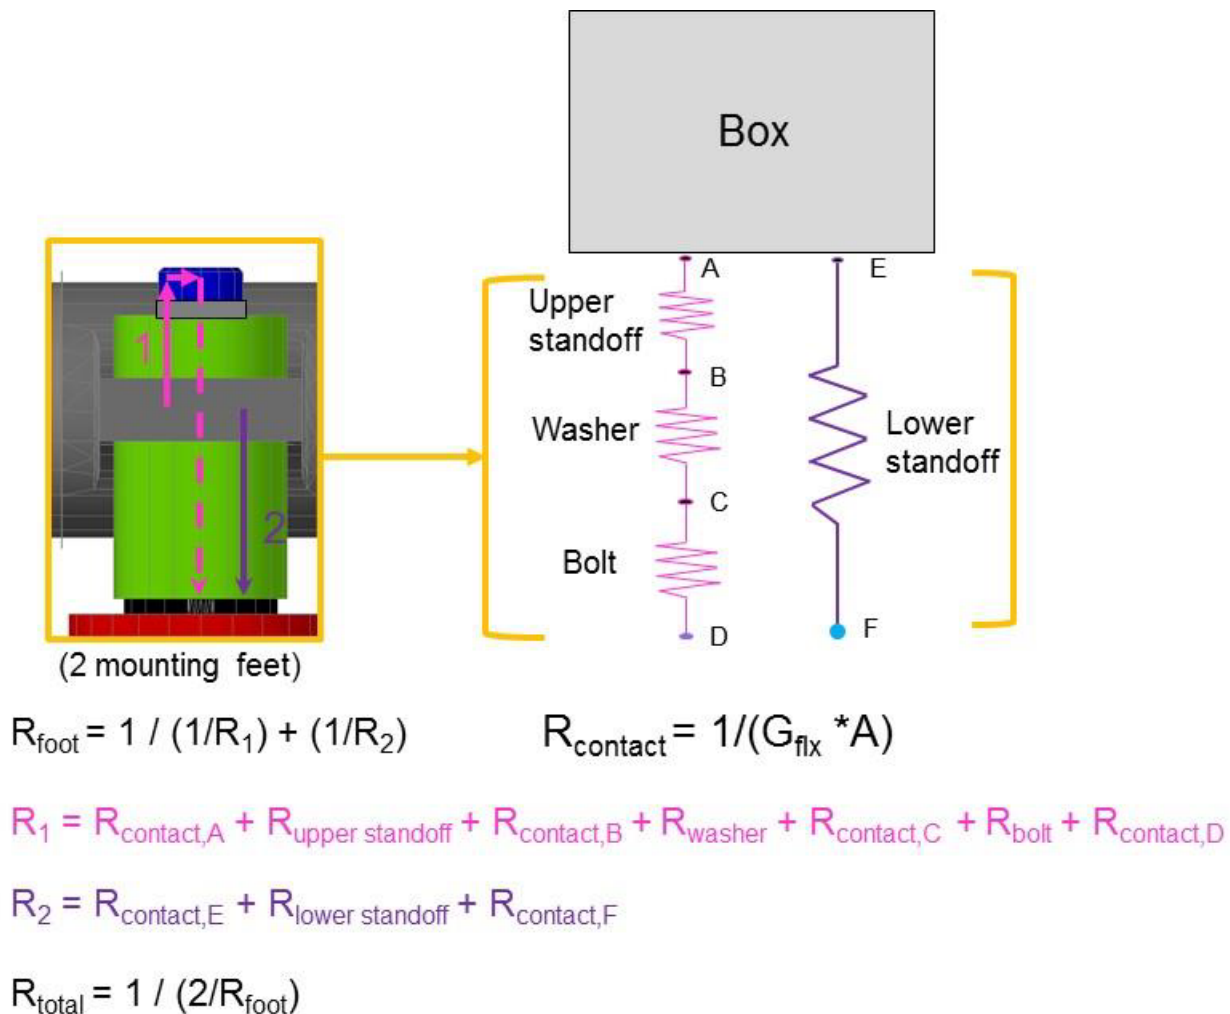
Box

1

2

(2 mounting feet)

A

Upper standoff

B

Washer

C

Bolt

D

E

Lower standoff

F

$R_{foot} = 1 / (1/R_1) + (1/R_2)$

$R_{contact} = 1/(G_{flx} *A)$

$R_1 = R_{contact,A} + R_{upper\ standoff} + R_{contact,B} + R_{washer} + R_{contact,C} + R_{bolt} + R_{contact,D}$

$R_2 = R_{contact,E} + R_{lower\ standoff} + R_{contact,F}$

$R_{total} = 1 / (2/R_{foot})$